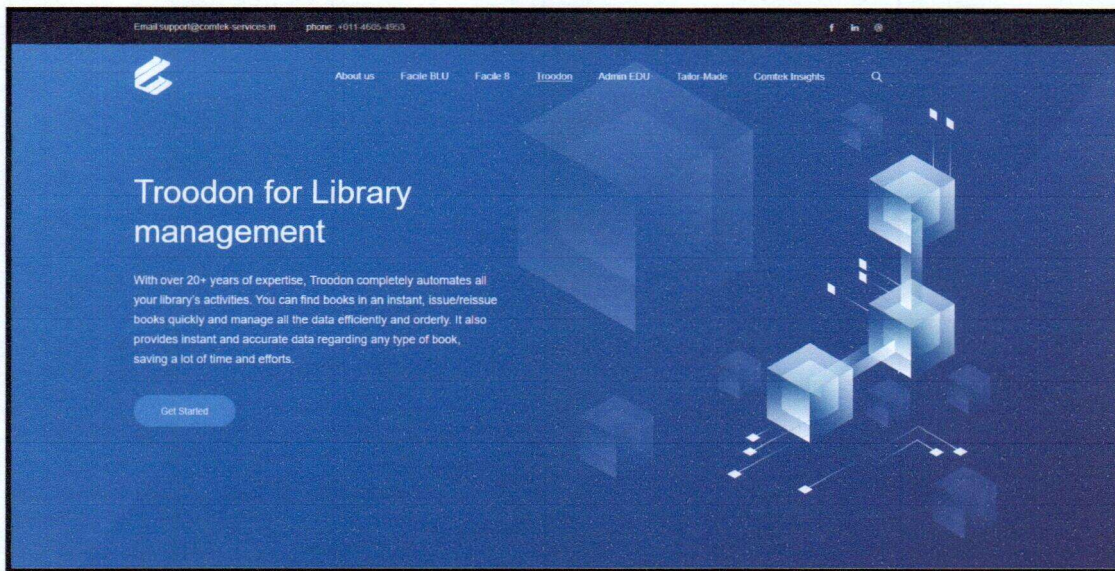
Email:support@comtek-services.in phone: +011-4605-4953

f in ◎

About us Facile BLU Facile 8 Troodon Admin EDU Tailor-Made Comtek Insights

Troodon for Library management

With over 20+ years of expertise, Troodon completely automates all your library's activities. You can find books in an instant, issue/reissue books quickly and manage all the data efficiently and orderly. It also provides instant and accurate data regarding any type of book, saving a lot of time and efforts.

Get Started